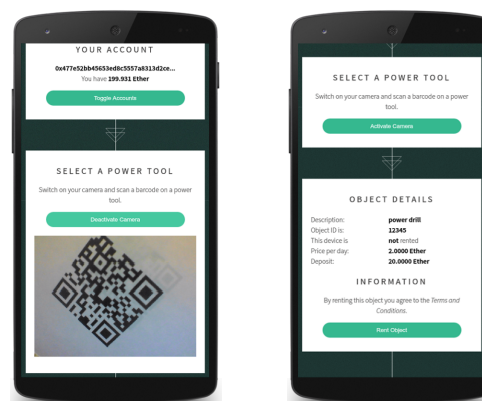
YOUR ACCOUNT

0x477e52bb45653ed8c5557a8313d2ce...

You have 199.931 Ether

Toggle Accounts

SELECT A POWER TOOL

Switch on your camera and scan a barcode on a power tool.

Deactivate Camera

SELECT A POWER TOOL

Switch on your camera and scan a barcode on a power tool.

Activate Camera

OBJECT DETAILS

| | |
|---|---|
| Description: | power drill |
| Object ID is: | 12345 |
| This device is | not rented |
| Price per day: | 2.0000 Ether |
| Deposit: | 20.0000 Ether |

INFORMATION

By renting this object you agree to the Terms and Conditions.

Rent Object